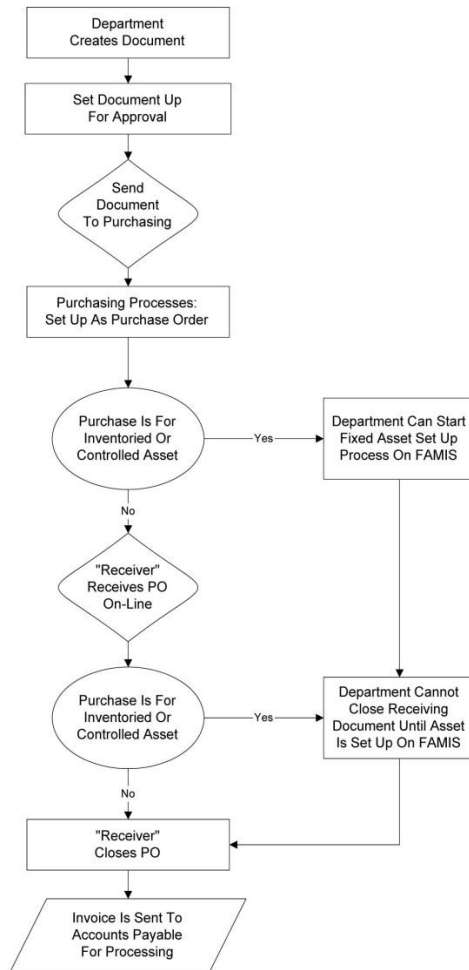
Department Creates Document

Set Document Up For Approval

Send Document To Purchasing

Purchasing Processes: Set Up As Purchase Order

Purchase Is For Inventoried Or Controlled Asset

Yes

Department Can Start Fixed Asset Set Up Process On FAMIS

No

"Receiver" Receives PO On-Line

Purchase Is For Inventoried Or Controlled Asset

Yes

Department Cannot Close Receiving Document Until Asset Is Set Up On FAMIS

No

"Receiver" Closes PO

Invoice Is Sent To Accounts Payable For Processing